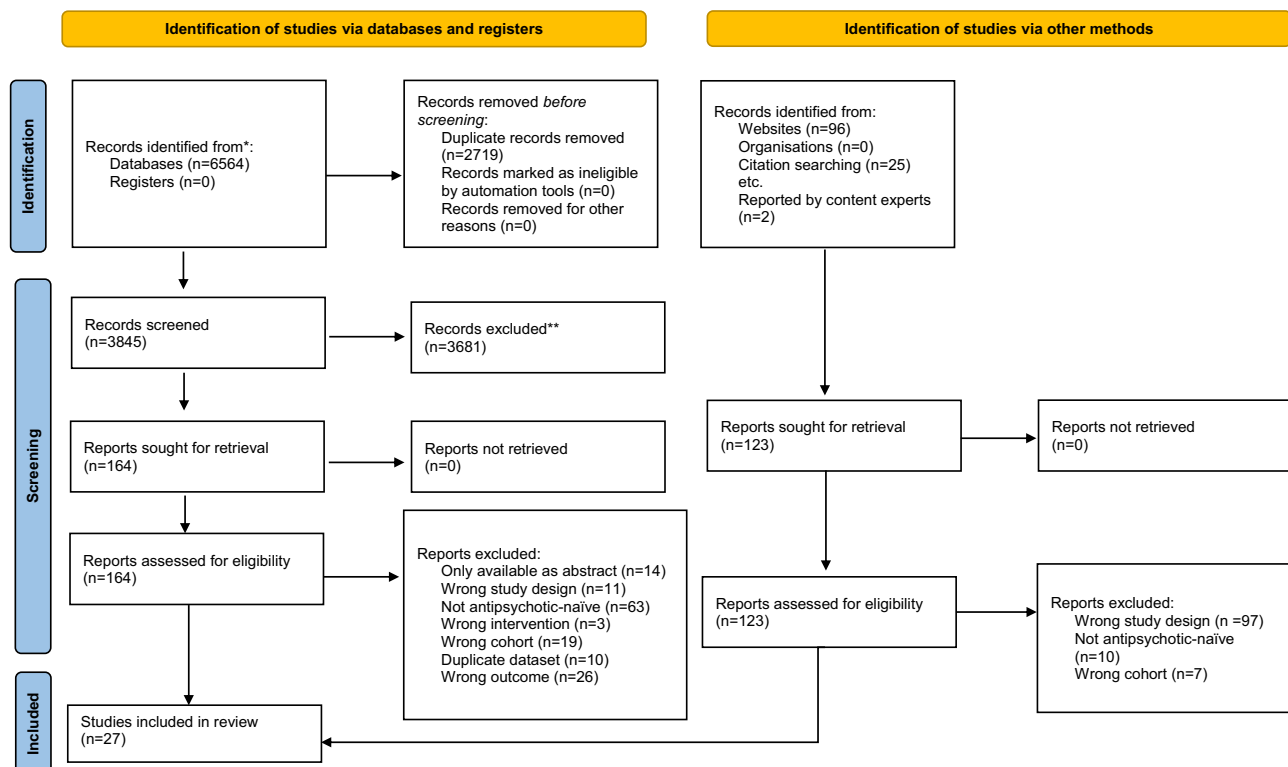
Identification of studies via databases and registers

Identification of studies via other methods

Identification

Records identified from*:
Databases (n=6564)
Registers (n=0)

Records removed *before screening*:
Duplicate records removed (n=2719)
Records marked as ineligible by automation tools (n=0)
Records removed for other reasons (n=0)

Records identified from:
Websites (n=96)
Organisations (n=0)
Citation searching (n=25)
etc.
Reported by content experts (n=2)

Screening

Records screened
(n=3845)

Records excluded**
(n=3681)

Reports sought for retrieval
(n=164)

Reports not retrieved
(n=0)

Reports sought for retrieval
(n=123)

Reports not retrieved
(n=0)

Reports assessed for eligibility
(n=164)

Reports excluded:
Only available as abstract (n=14)
Wrong study design (n=11)
Not antipsychotic-naïve (n=63)
Wrong intervention (n=3)
Wrong cohort (n=19)
Duplicate dataset (n=10)
Wrong outcome (n=26)

Reports assessed for eligibility
(n=123)

Reports excluded:
Wrong study design (n =97)
Not antipsychotic-naïve (n=10)
Wrong cohort (n=7)

Included

Studies included in review
(n=27)